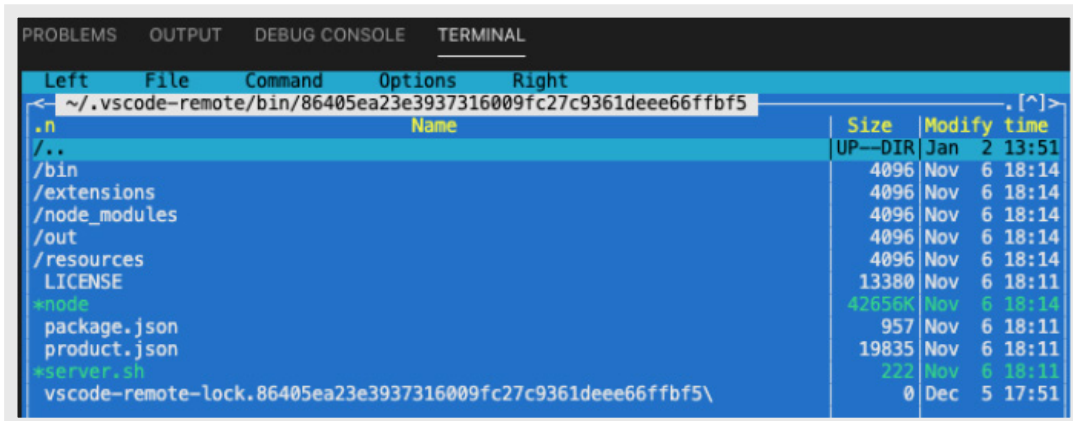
PROBLEMS OUTPUT DEBUG CONSOLE TERMINAL

Left File Command Options Right

~/.vscode-remote/bin/86405ea23e3937316009fc27c9361deee66ffbf5 .[^]>

| .n | Name | Size | Modify time |
|---|---|---|---|
| /.. | | UP--DIR | Jan 2 13:51 |
| /bin | | 4096 | Nov 6 18:14 |
| /extensions | | 4096 | Nov 6 18:14 |
| /node_modules | | 4096 | Nov 6 18:14 |
| /out | | 4096 | Nov 6 18:14 |
| /resources | | 4096 | Nov 6 18:14 |
| LICENSE | | 13380 | Nov 6 18:11 |
| *node | | 42656K | Nov 6 18:14 |
| package.json | | 957 | Nov 6 18:11 |
| product.json | | 19835 | Nov 6 18:11 |
| *server.sh | | 222 | Nov 6 18:11 |
| vscode-remote-lock.86405ea23e3937316009fc27c9361deee66ffbf5\ | | 0 | Dec 5 17:51 |